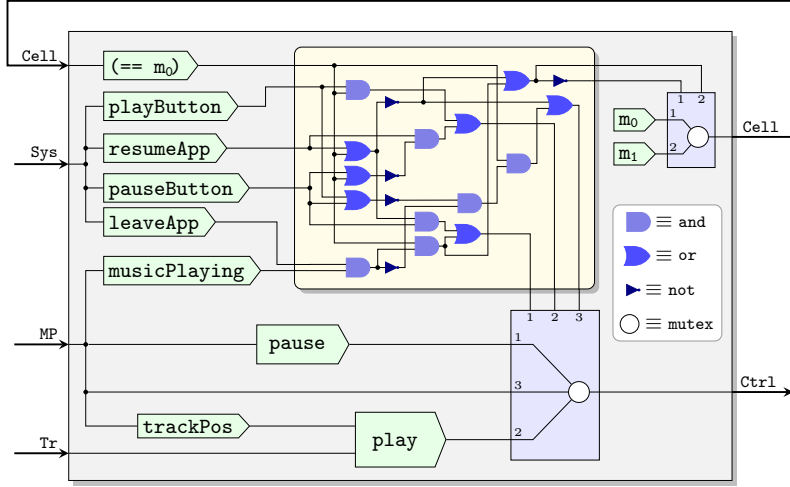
Cell

(== $m_0$)

playButton

Sys

resumeApp

pauseButton

leaveApp

musicPlaying

MP

pause

trackPos

Tr

play

1 2

$m_0$ 1

$m_1$ 2

Cell

$\equiv$ and

$\equiv$ or

$\equiv$ not

$\equiv$ mutex

1 2 3

1

3

2

Ctrl